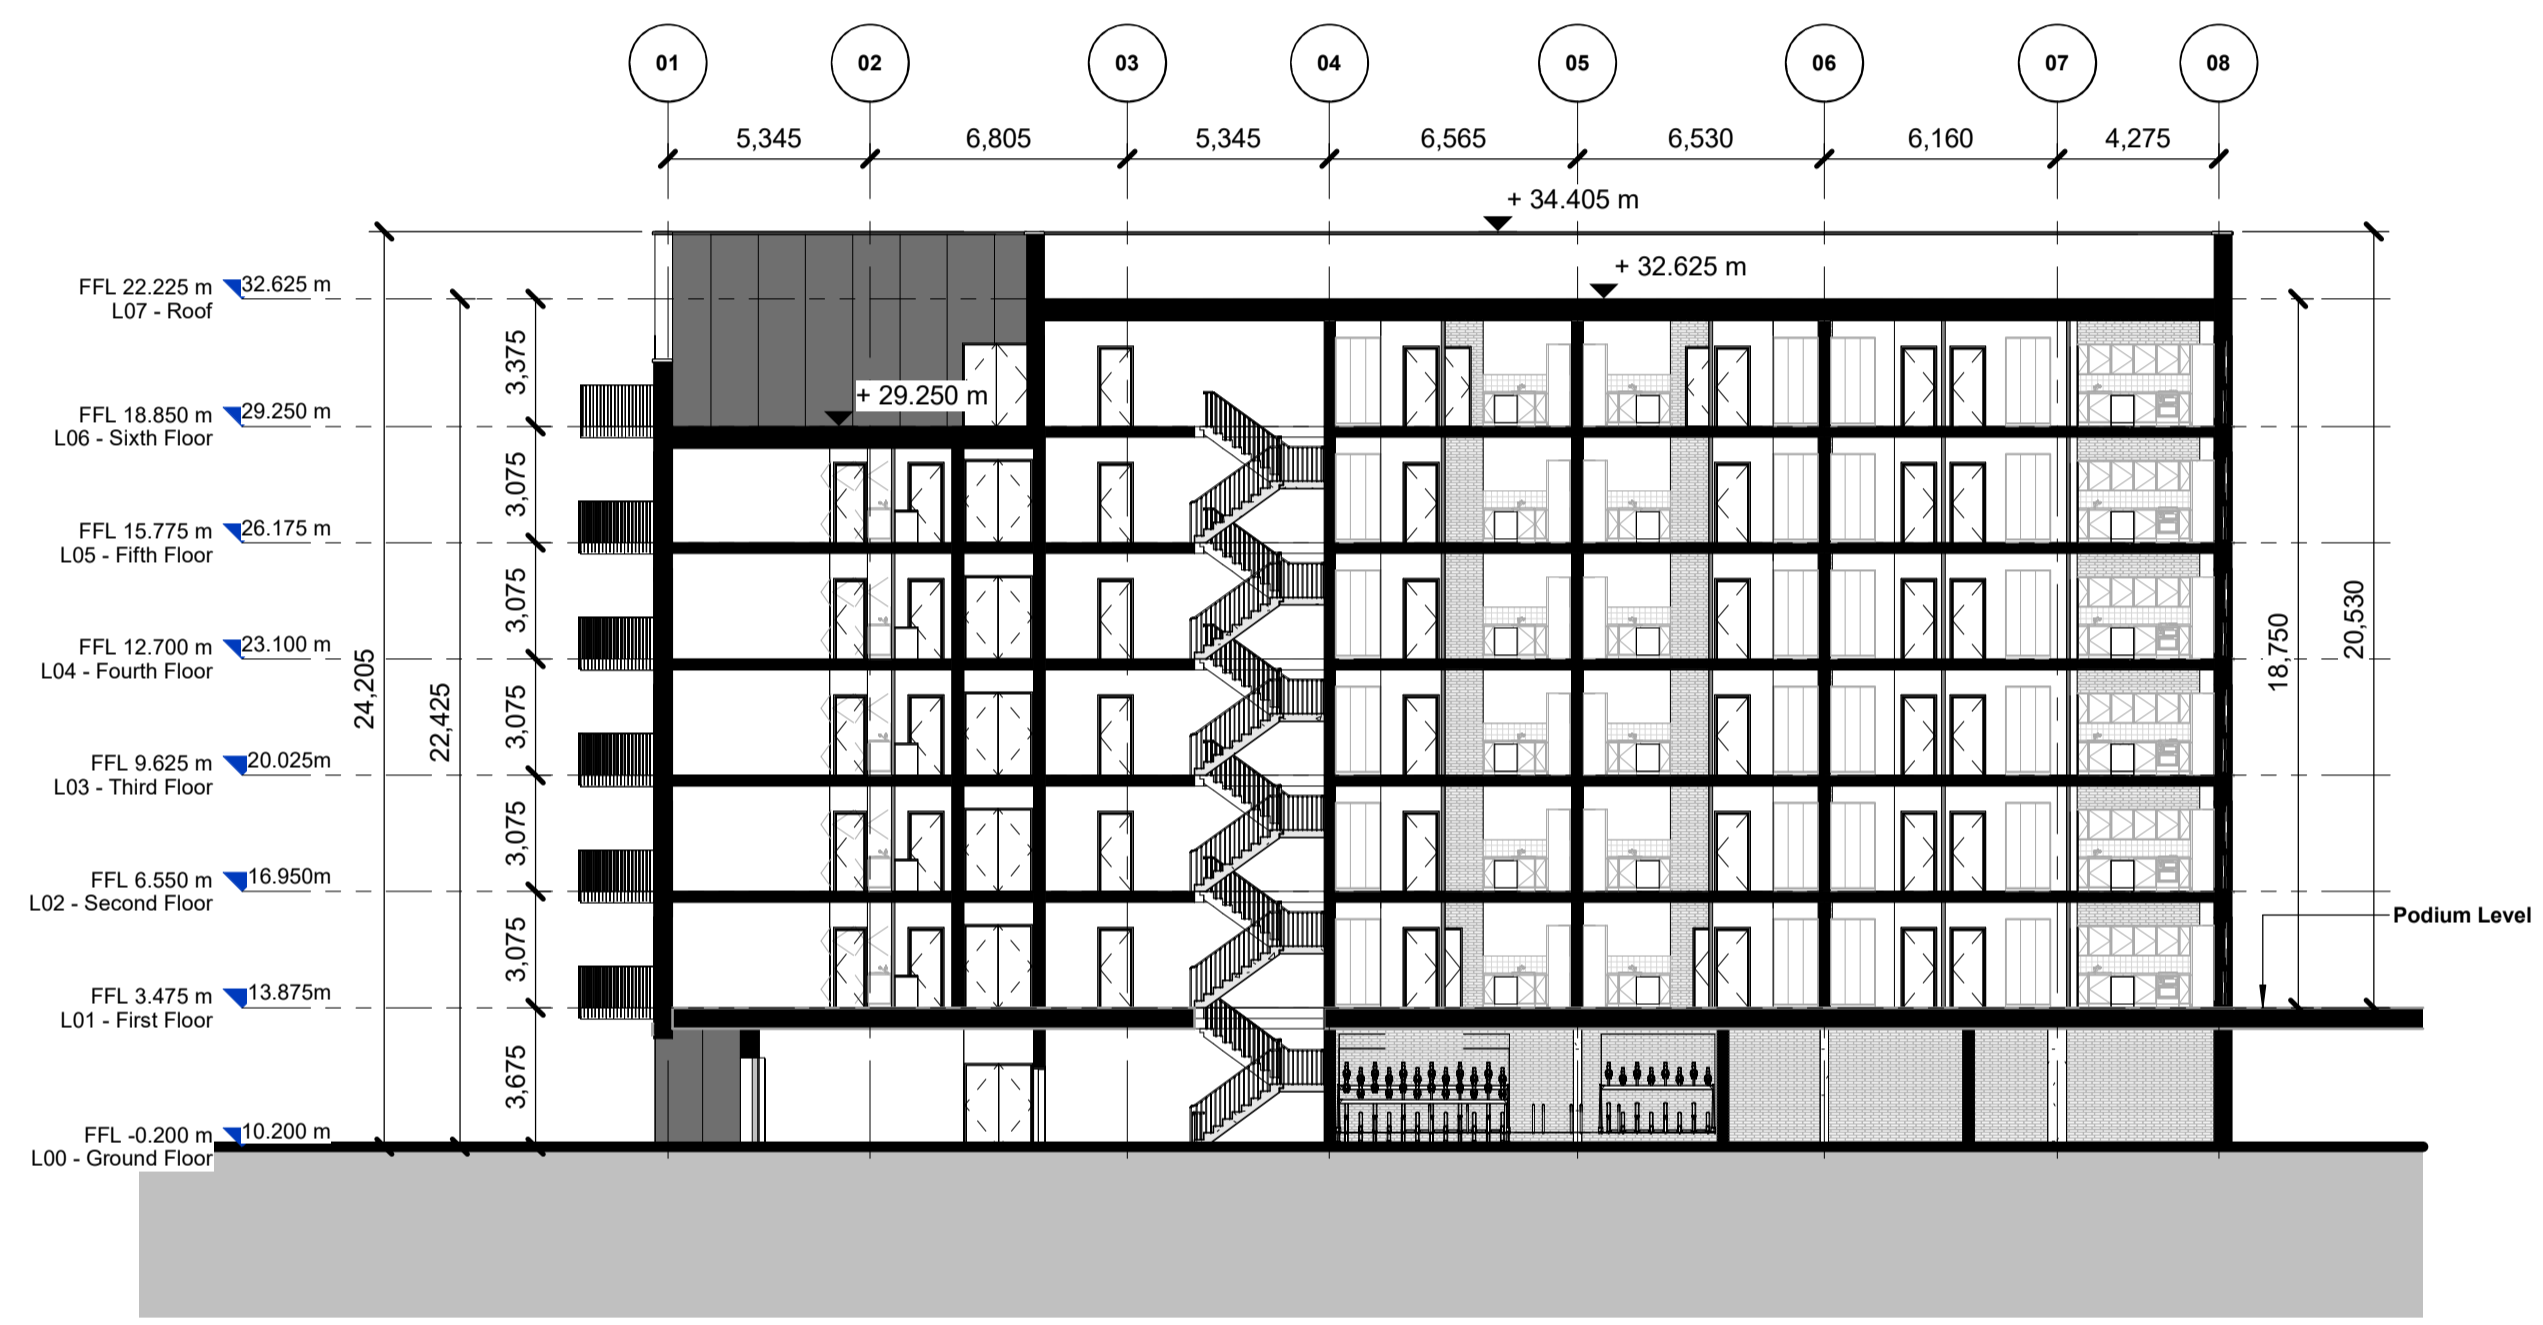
01 02 03 04 05 06 07 08

5,345 6,805 5,345 6,565 6,530 6,160 4,275

+ 34.405 m

+ 32.625 m

FFL 22.225 m 32.625 m
L07 - Roof

+ 29.250 m

FFL 18.850 m 29.250 m
L06 - Sixth Floor

FFL 15.775 m 26.175 m
L05 - Fifth Floor

FFL 12.700 m 23.100 m
L04 - Fourth Floor

FFL 9.625 m 20.025m
L03 - Third Floor

FFL 6.550 m 16.950m
L02 - Second Floor

FFL 3.475 m 13.875m
L01 - First Floor

FFL -0.200 m 10.200 m
L00 - Ground Floor

3,375
3,075
3,075
3,075
3,075
3,075
3,675

24,205
22,425

18,750
20,530

Podium Level